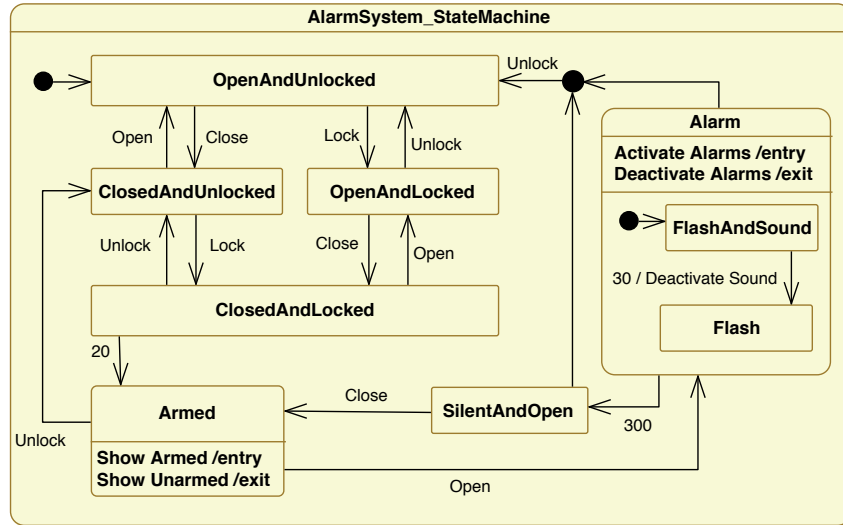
AlarmSystem_StateMachine

OpenAndUnlocked

Unlock

Open

Close

Lock

Unlock

Alarm

Activate Alarms /entry
Deactivate Alarms /exit

ClosedAndUnlocked

OpenAndLocked

FlashAndSound

Unlock

Lock

Close

Open

30 / Deactivate Sound

ClosedAndLocked

Flash

20

Armed

Close

SilentAndOpen

300

Unlock

Show Armed /entry
Show Unarmed /exit

Open